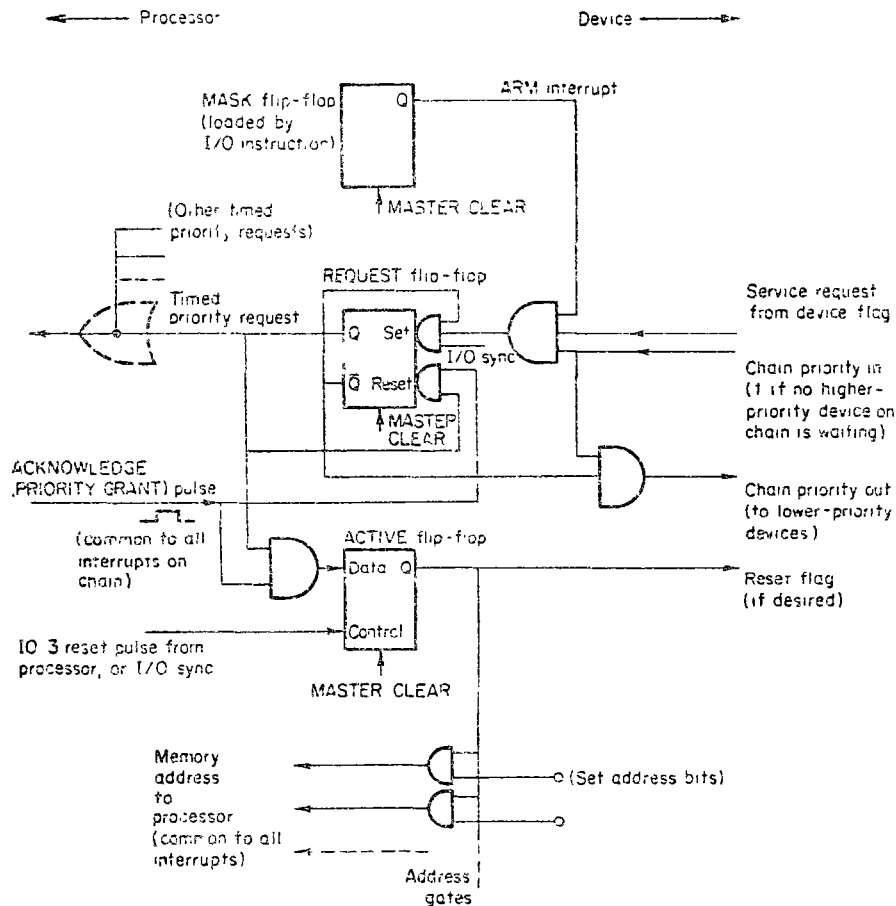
Processor

Device

MASK flip-flop (loaded by I/O instruction)

Q

ARM interrupt

MASTER CLEAR

(Other timed priority requests)

Timed priority request

REQUEST flip-flop

Q

Set

$\bar{Q}$

Reset

I/O sync

MASTER CLEAR

Service request from device flag

Chain priority in (1 if no higher-priority device on chain is waiting)

ACKNOWLEDGE (PRIORITY GRANT) pulse

(common to all interrupts on chain)

Chain priority out (to lower-priority devices)

ACTIVE flip-flop

Data

Q

Control

Reset flag (if desired)

IO 3 reset pulse from processor, or I/O sync

MASTER CLEAR

Memory address to processor (common to all interrupts)

(Set address bits)

Address gates